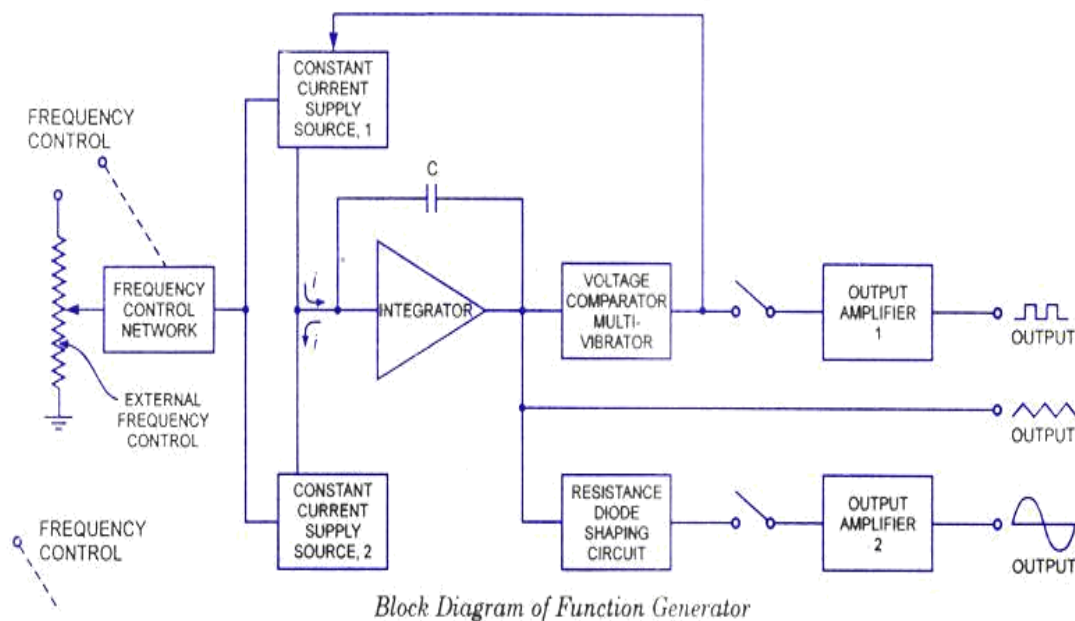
CONSTANT CURRENT SUPPLY SOURCE, 1

FREQUENCY CONTROL

C

$i$

$i$

FREQUENCY CONTROL NETWORK

INTEGRATOR

VOLTAGE COMPARATOR MULTI-VIBRATOR

OUTPUT AMPLIFIER 1

OUTPUT

EXTERNAL FREQUENCY CONTROL

OUTPUT

CONSTANT CURRENT SUPPLY SOURCE, 2

RESISTANCE DIODE SHAPING CIRCUIT

OUTPUT AMPLIFIER 2

FREQUENCY CONTROL

OUTPUT

Block Diagram of Function Generator